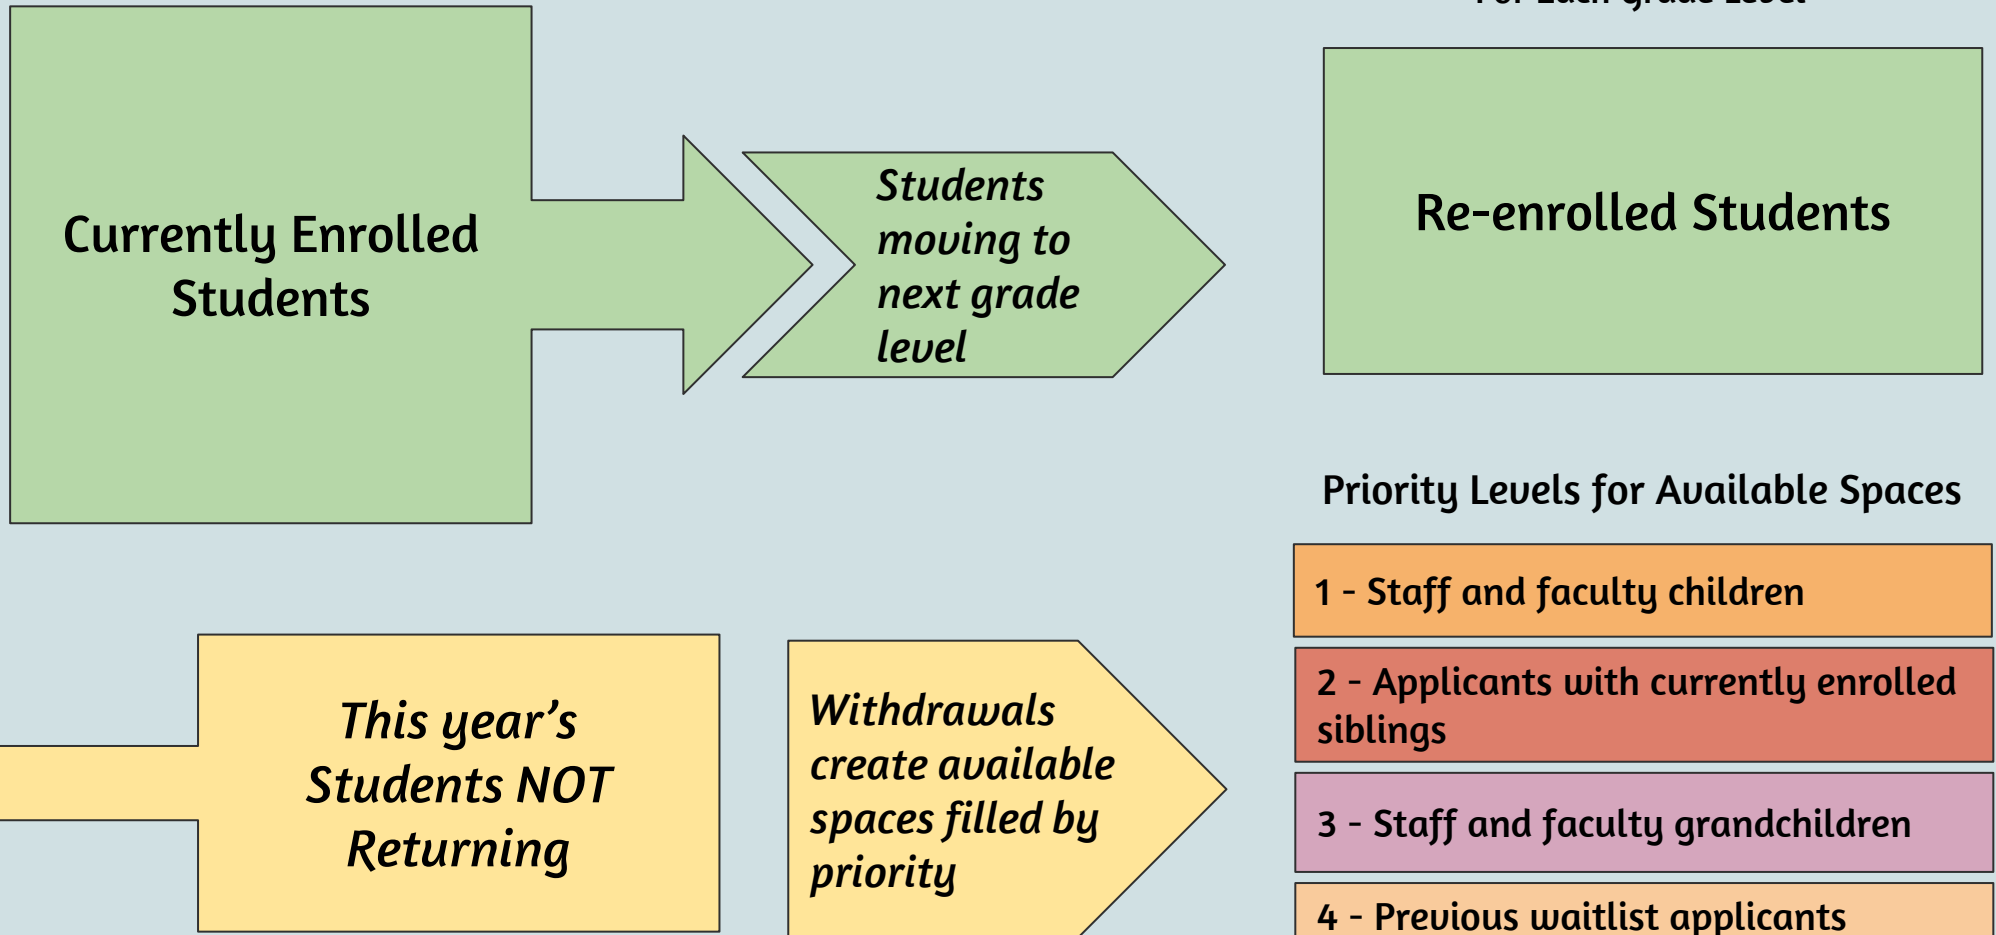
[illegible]

Currently Enrolled Students

Students moving to next grade level

Re-enrolled Students

Priority Levels for Available Spaces

1 - Staff and faculty children

2 - Applicants with currently enrolled siblings

3 - Staff and faculty grandchildren

4 - Previous waitlist applicants

This year's Students NOT Returning

Withdrawals create available spaces filled by priority